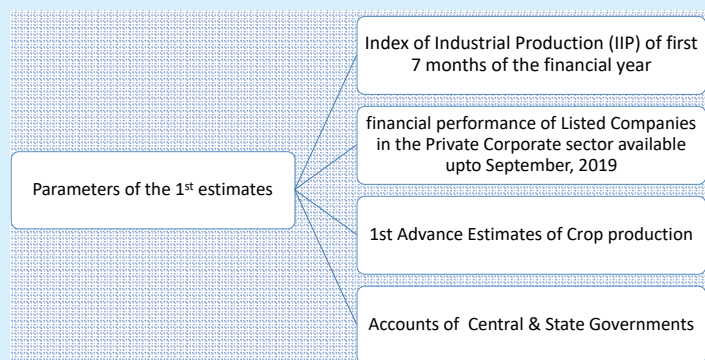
Parameters of the 1$^{st}$ estimates

Index of Industrial Production (IIP) of first 7 months of the financial year

financial performance of Listed Companies in the Private Corporate sector available upto September, 2019

1st Advance Estimates of Crop production

Accounts of Central & State Governments